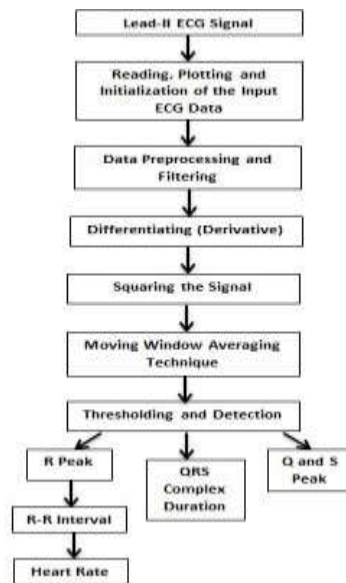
Lead-II ECG Signal

Reading, Plotting and Initialization of the Input ECG Data

Data Preprocessing and Filtering

Differentiating (Derivative)

Squaring the Signal

Moving Window Averaging Technique

Thresholding and Detection

R Peak

QRS Complex Duration

Q and S Peak

R-R Interval

Heart Rate